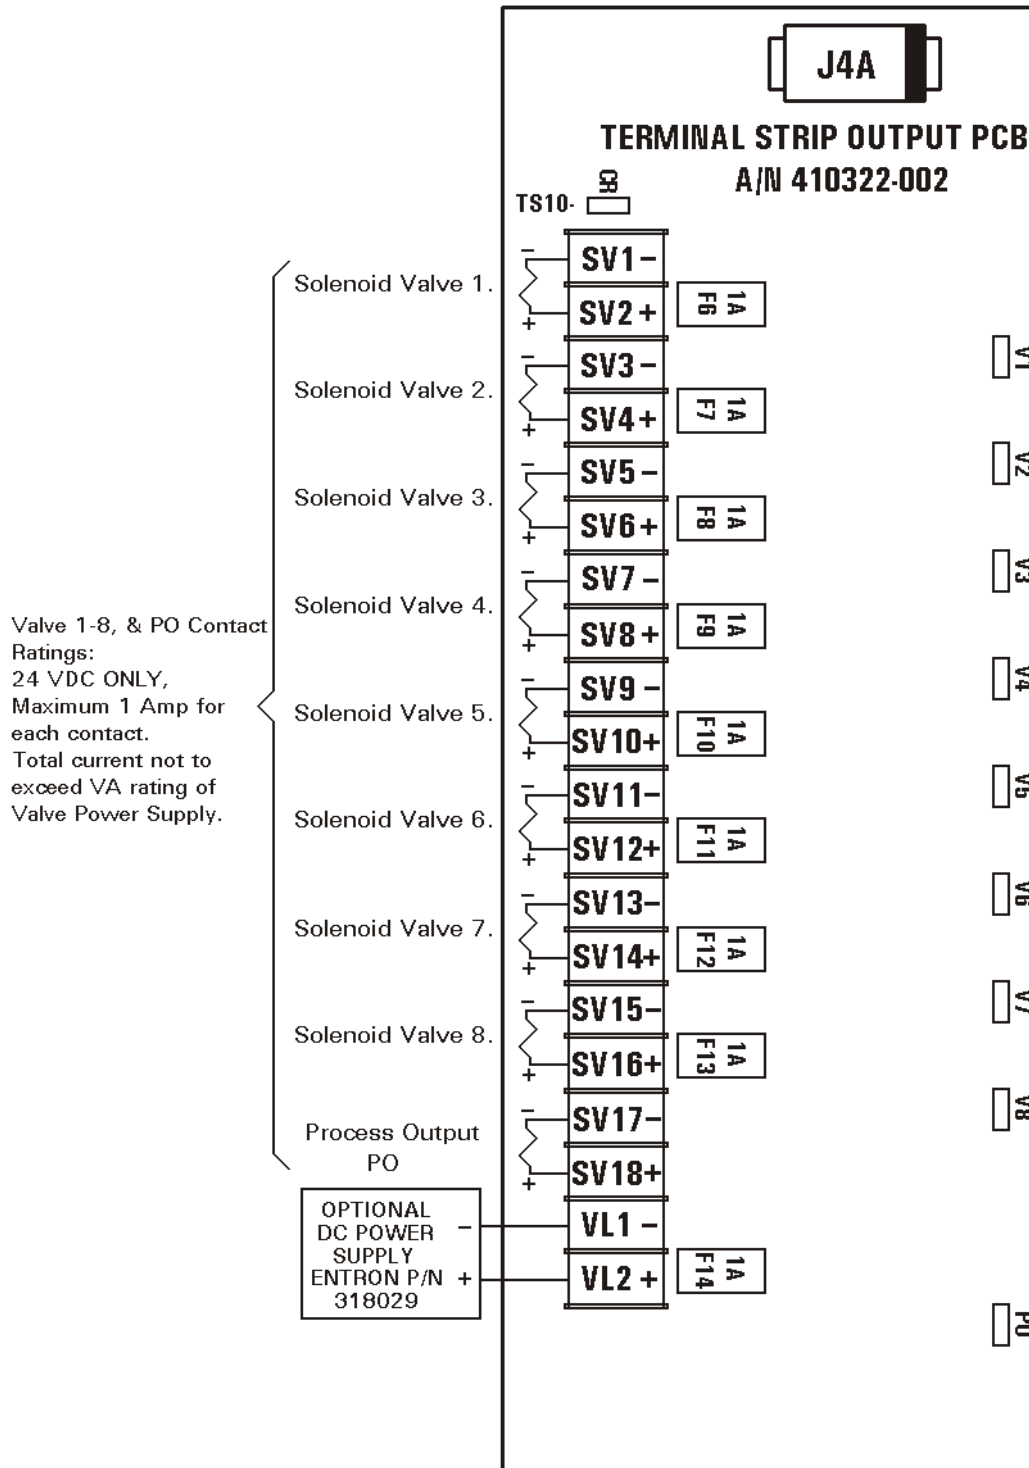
J4A

TERMINAL STRIP OUTPUT PCB
A/N 410322-002

TS10- CR

Valve 1-8, & PO Contact Ratings:
24 VDC ONLY,
Maximum 1 Amp for each contact.
Total current not to exceed VA rating of Valve Power Supply.

Solenoid Valve 1.
Solenoid Valve 2.
Solenoid Valve 3.
Solenoid Valve 4.
Solenoid Valve 5.
Solenoid Valve 6.
Solenoid Valve 7.
Solenoid Valve 8.
Process Output PO

– + SV1– SV2+ F6 1A V1
– + SV3– SV4+ F7 1A V2
– + SV5– SV6+ F8 1A V3
– + SV7– SV8+ F9 1A V4
– + SV9– SV10+ F10 1A V5
– + SV11– SV12+ F11 1A V6
– + SV13– SV14+ F12 1A V7
– + SV15– SV16+ F13 1A V8
– + SV17– SV18+ PO

OPTIONAL DC POWER SUPPLY ENTRON P/N 318029 – +
VL1 –
VL2 + F14 1A